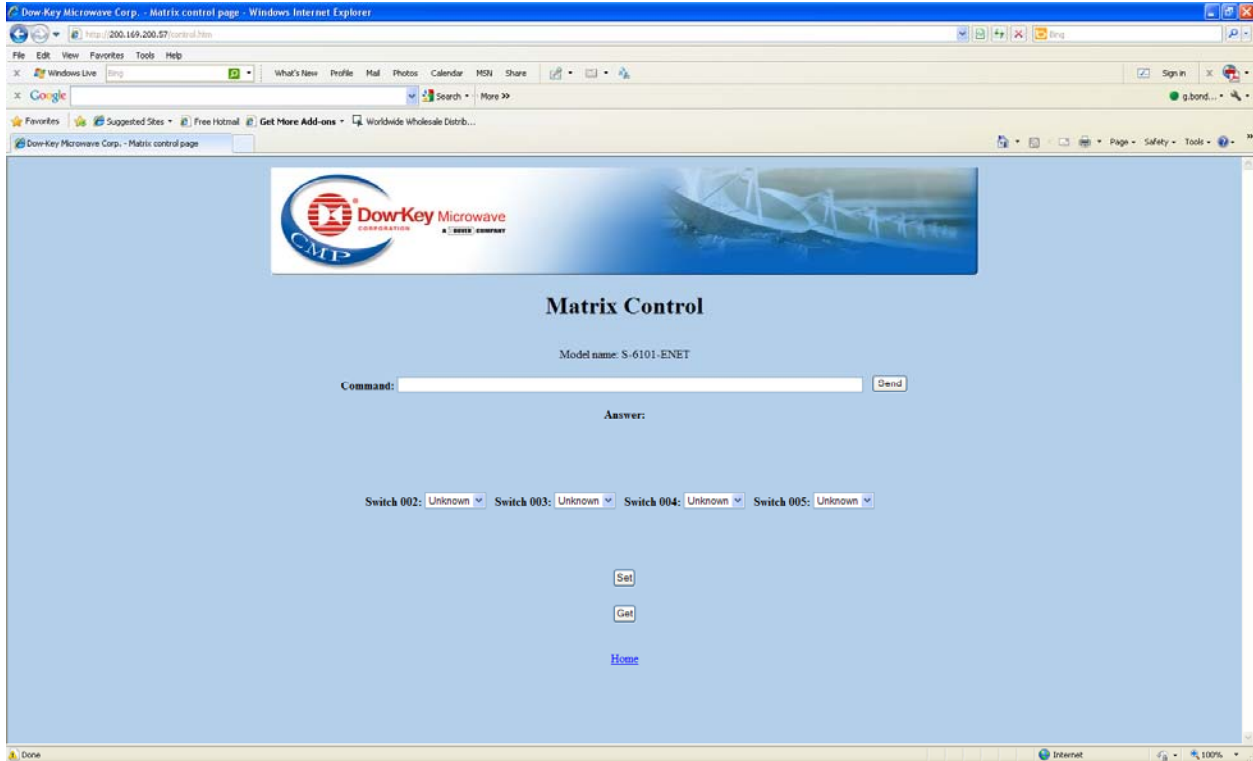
Dow-Key Microwave Corp. - Matrix control page - Windows Internet Explorer

http://200.169.200.57/control.htm

Bing

File Edit View Favorites Tools Help

Windows Live Bing What's New Profile Mail Photos Calendar MSN Share

Sign in

Google Search More >>

g.bond...

Favorites Suggested Sites Free Hotmail Get More Add-ons Worldwide Wholesale Distrib...

Dow-Key Microwave Corp. - Matrix control page

Page Safety Tools

Dow-Key Microwave CORPORATION A DOVER COMPANY

CMP

Matrix Control

Model name: S-6101-ENET

Command: Send

Answer:

Switch 002: Unknown Switch 003: Unknown Switch 004: Unknown Switch 005: Unknown

Set

Get

Home

Done

Internet

100%